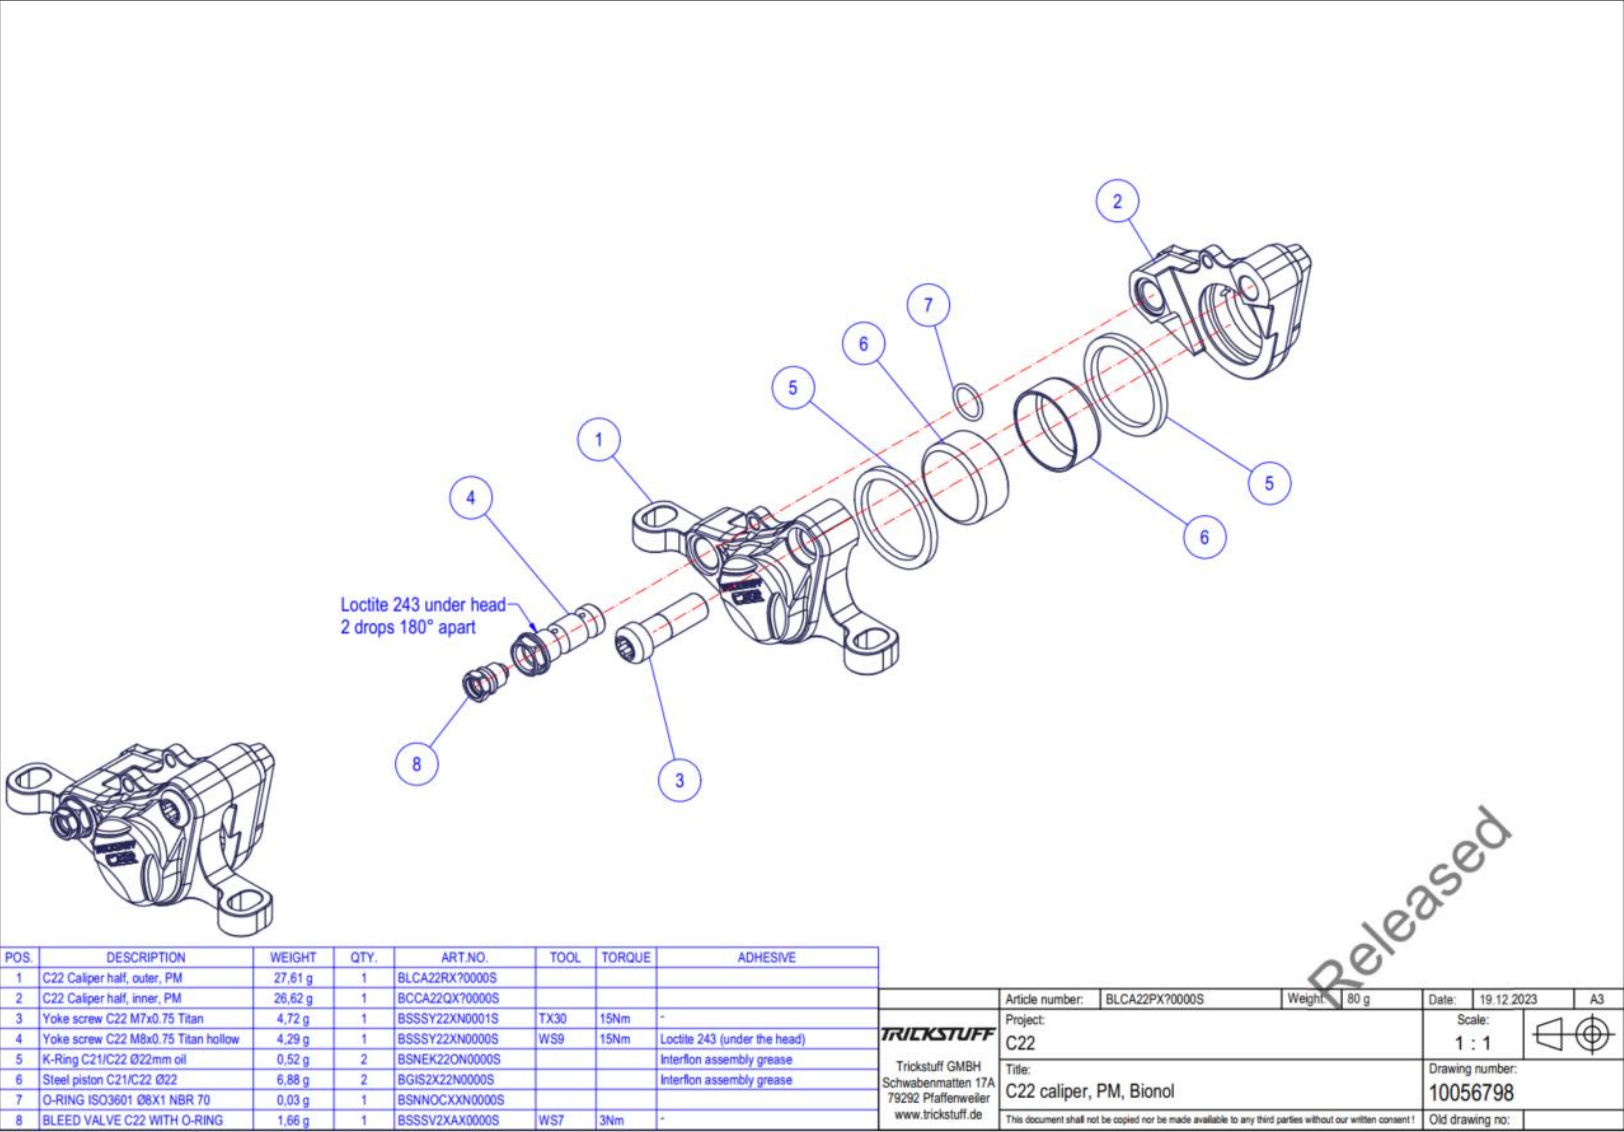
2

7

6

5

1

4

5

6

Loctite 243 under head
2 drops 180° apart

8

3

C22

| POS. | DESCRIPTION | WEIGHT | QTY. | ART.NO. | TOOL | TORQUE | ADHESIVE |
|---|---|---|---|---|---|---|---|
| 1 | C22 Caliper half, outer, PM | 27,61 g | 1 | BLCA22RX?0000S | | | |
| 2 | C22 Caliper half, inner, PM | 26,62 g | 1 | BCCA22QX?0000S | | | |
| 3 | Yoke screw C22 M7x0.75 Titan | 4,72 g | 1 | BSSSY22XN0001S | TX30 | 15Nm | - |
| 4 | Yoke screw C22 M8x0.75 Titan hollow | 4,29 g | 1 | BSSSY22XN0000S | WS9 | 15Nm | Loctite 243 (under the head) |
| 5 | K-Ring C21/C22 Ø22mm oil | 0,52 g | 2 | BSNEK22ON0000S | | | Interflon assembly grease |
| 6 | Steel piston C21/C22 Ø22 | 6,88 g | 2 | BGIS2X22N0000S | | | Interflon assembly grease |
| 7 | O-RING ISO3601 Ø8X1 NBR 70 | 0,03 g | 1 | BSNNOCXXN0000S | | | |
| 8 | BLEED VALVE C22 WITH O-RING | 1,66 g | 1 | BSSSV2XAX0000S | WS7 | 3Nm | - |

Released

TRICKSTUFF
Trickstuff GMBH
Schwabenmatten 17A
79292 Pfaffenweiler
www.trickstuff.de

Article number: BLCA22PX?0000S Weight: 80 g
Date: 19.12.2023 A3
Project: C22
Scale: 1 : 1
Title: C22 caliper, PM, Bionol
Drawing number: 10056798
This document shall not be copied nor be made available to any third parties without our written consent !
Old drawing no: